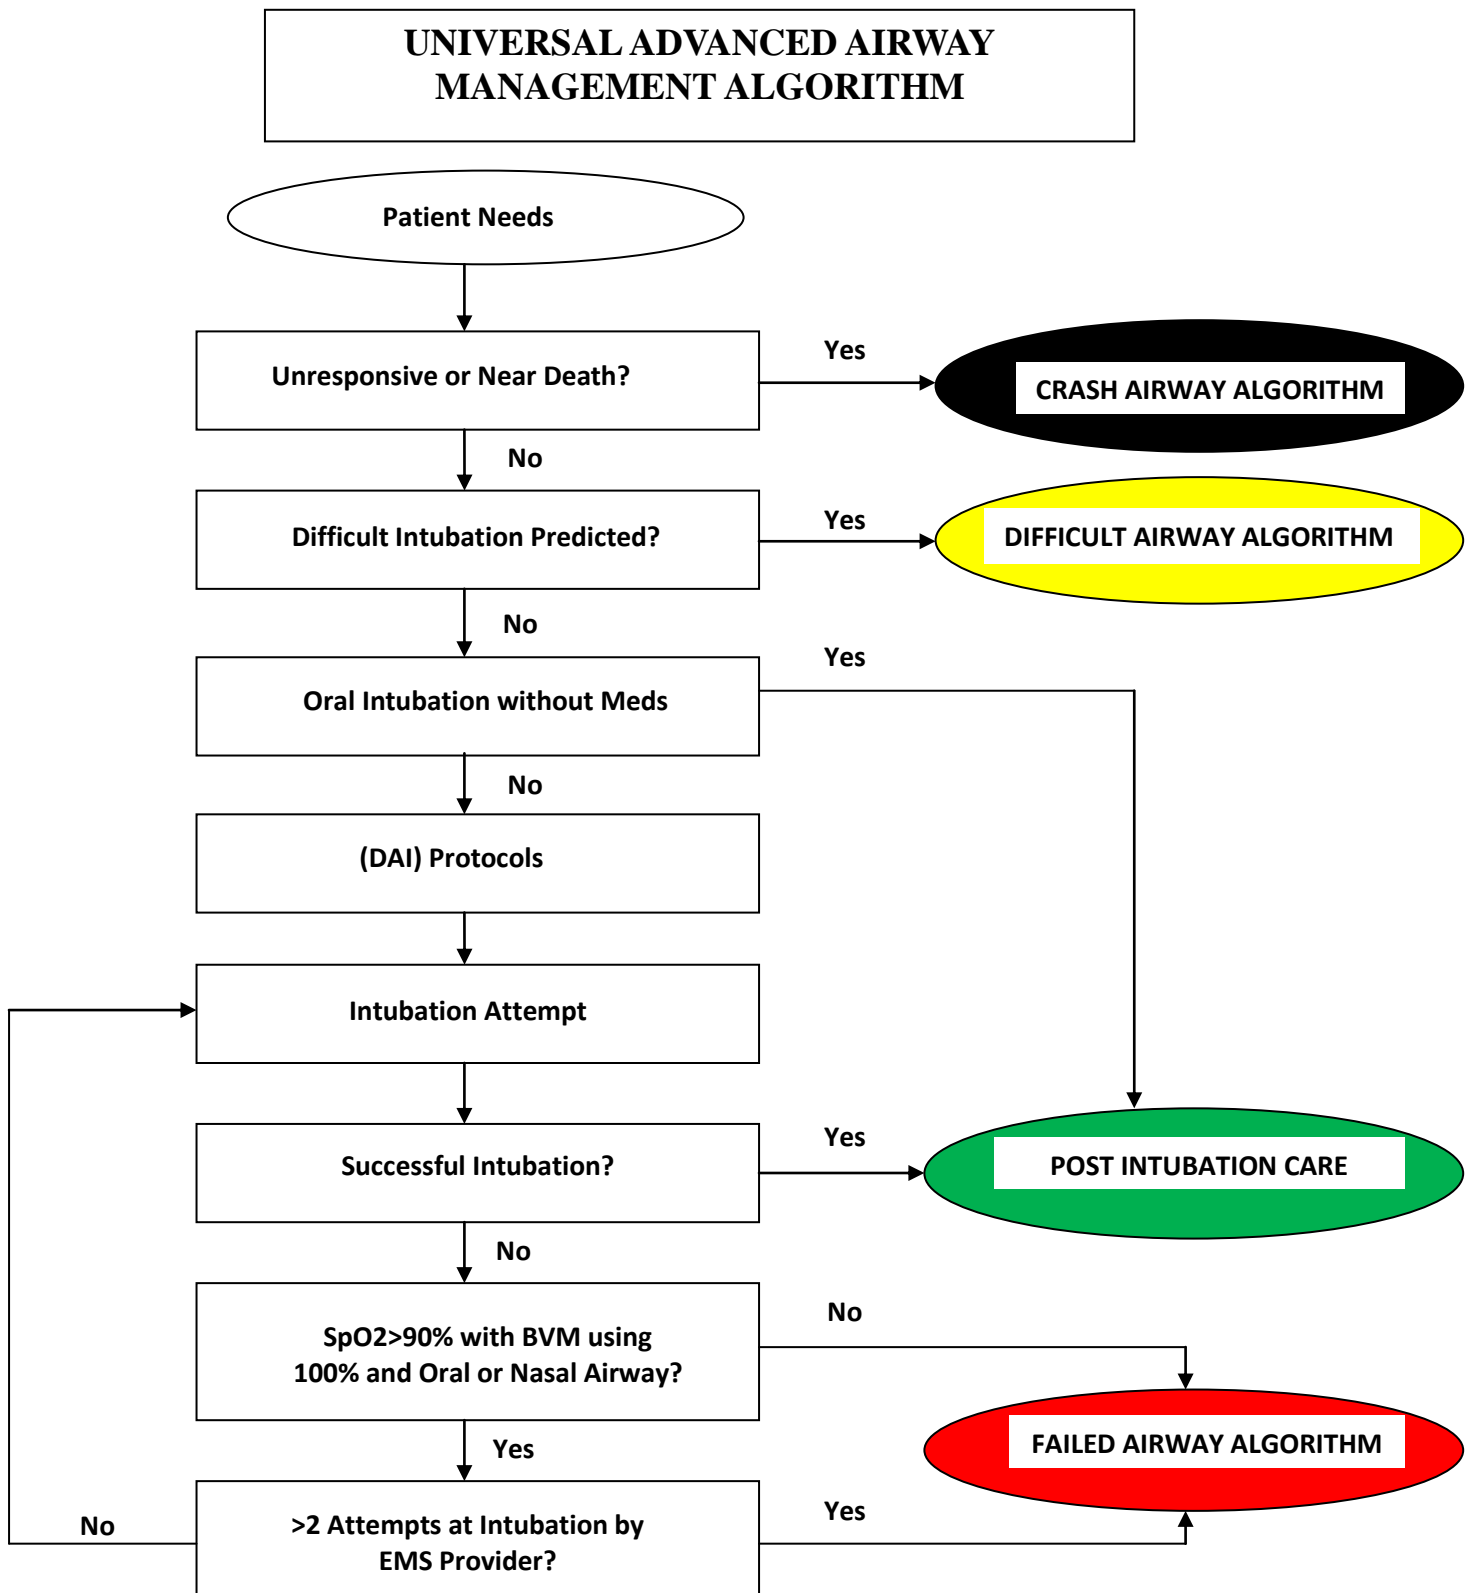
UNIVERSAL ADVANCED AIRWAY MANAGEMENT ALGORITHM

Patient Needs

Unresponsive or Near Death?

Yes

CRASH AIRWAY ALGORITHM

No

Difficult Intubation Predicted?

Yes

DIFFICULT AIRWAY ALGORITHM

No

Yes

Oral Intubation without Meds

No

(DAI) Protocols

Intubation Attempt

Successful Intubation?

Yes

POST INTUBATION CARE

No

SpO2>90% with BVM using 100% and Oral or Nasal Airway?

No

FAILED AIRWAY ALGORITHM

Yes

No

>2 Attempts at Intubation by EMS Provider?

Yes